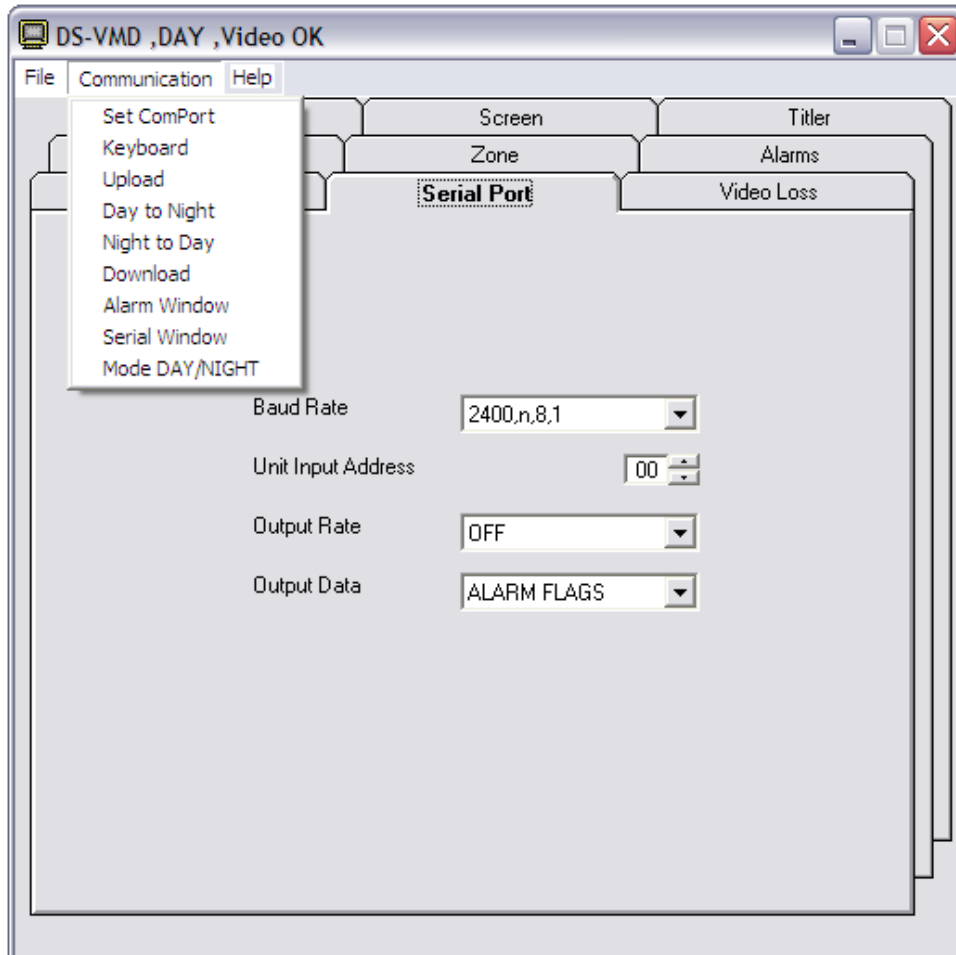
DS-VMD ,DAY ,Video OK

File Communication Help

Set ComPort
Keyboard
Upload
Day to Night
Night to Day
Download
Alarm Window
Serial Window
Mode DAY/NIGHT

Screen
Titler
Zone
Alarms
Serial Port
Video Loss

Baud Rate 2400,n,8,1

Unit Input Address 00

Output Rate OFF

Output Data ALARM FLAGS